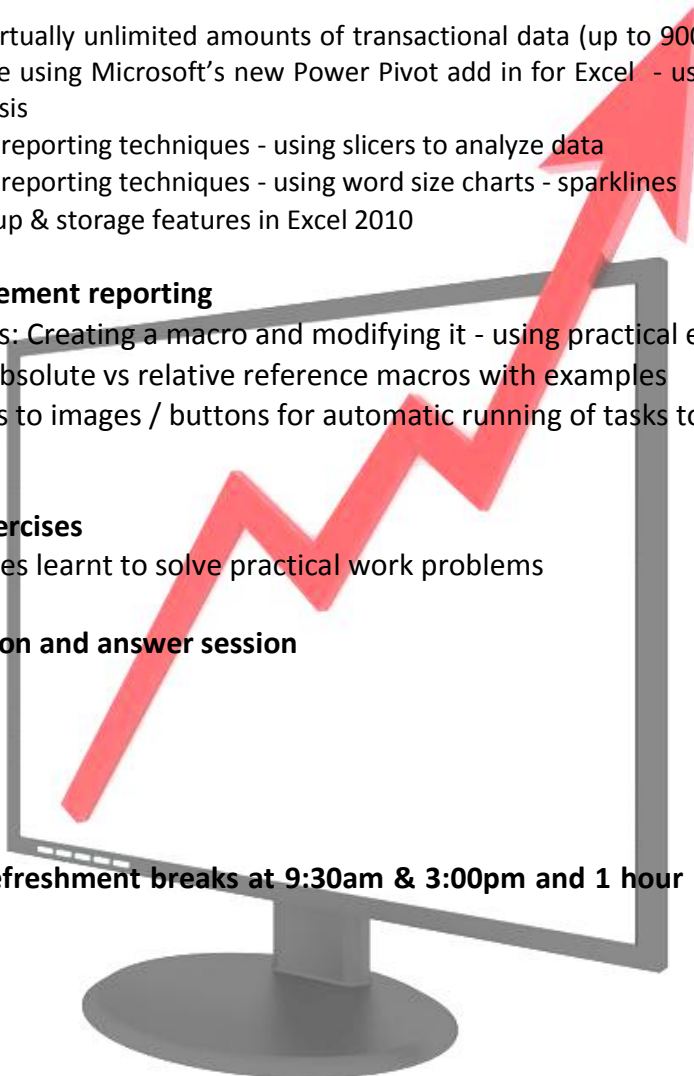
rtually unlimited amounts of transactional data (up to 90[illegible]
e using Microsoft's new Power Pivot add in for Excel - us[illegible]
sis
reporting techniques - using slicers to analyze data
reporting techniques - using word size charts - sparklines
up & storage features in Excel 2010

ement reporting
s: Creating a macro and modifying it - using practical e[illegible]
bsolute vs relative reference macros with examples
s to images / buttons for automatic running of tasks to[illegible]

ercises
es learnt to solve practical work problems

on and answer session

efreshment breaks at 9:30am & 3:00pm and 1 hour